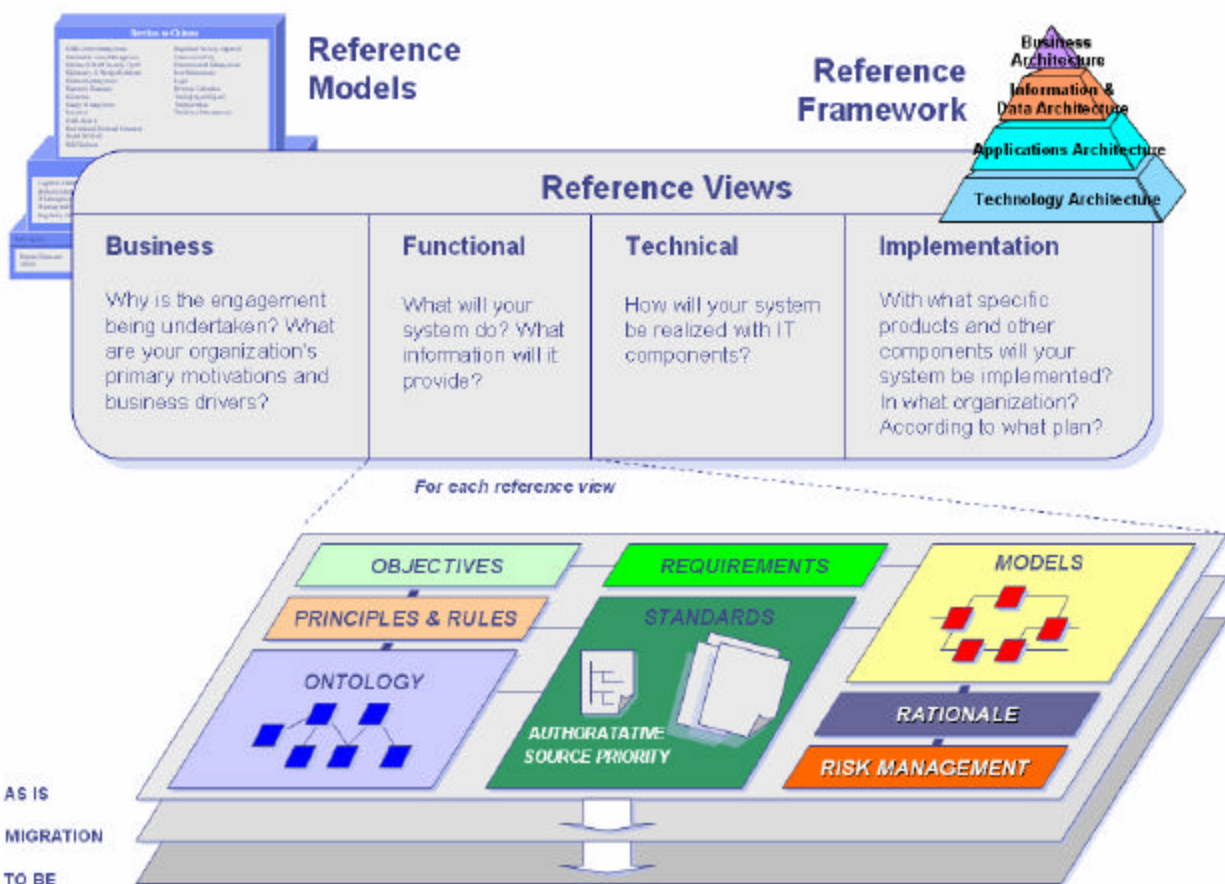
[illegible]

Reference Models

Reference Framework

Business Architecture

Information & Data Architecture

Applications Architecture

Technology Architecture

Reference Views

Business

Why is the engagement being undertaken? What are your organization's primary motivations and business drivers?

Functional

What will your system do? What information will it provide?

Technical

How will your system be realized with IT components?

Implementation

With what specific products and other components will your system be implemented? In what organization? According to what plan?

For each reference view

OBJECTIVES

REQUIREMENTS

MODELS

PRINCIPLES & RULES

STANDARDS

ONTOLOGY

AUTHORATATIVE SOURCE PRIORITY

RATIONALE

RISK MANAGEMENT

AS IS

MIGRATION

TO BE